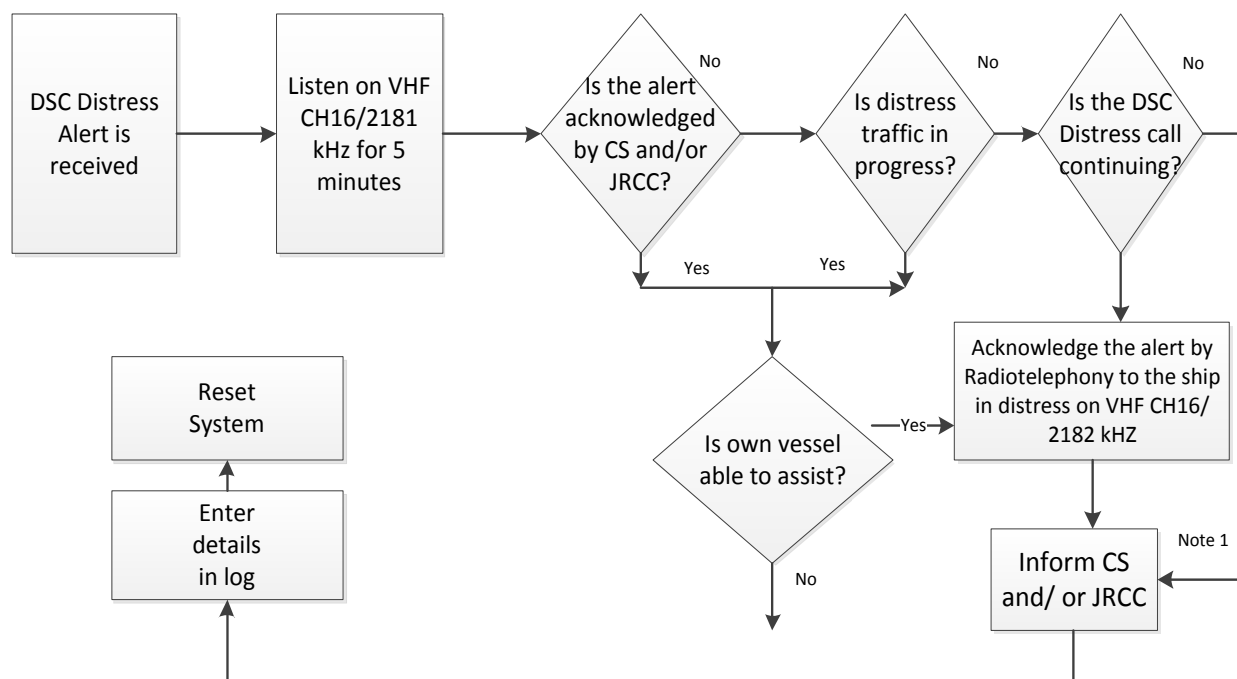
DSC Distress Alert is received

Listen on VHF CH16/2181 kHz for 5 minutes

Is the alert acknowledged by CS and/or JRCC?

No

Is distress traffic in progress?

No

Is the DSC Distress call continuing?

No

Yes

Yes

Acknowledge the alert by Radiotelephony to the ship in distress on VHF CH16/ 2182 kHZ

Is own vessel able to assist?

Yes

No

Reset System

Enter details in log

Inform CS and/ or JRCC

Note 1